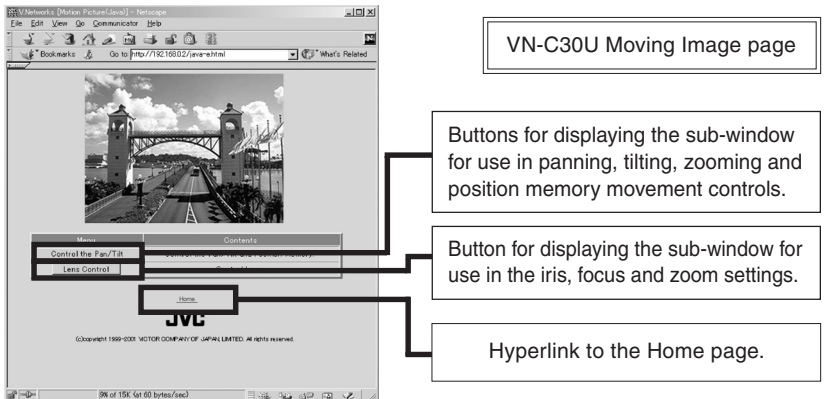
V.Networks [Motion Picture(Java)] - Netscape
File Edit View Go Communicator Help
Bookmarks Go to: http://192.168.0.2/java-e.html What's Related

VN-C30U Moving Image page

Buttons for displaying the sub-window for use in panning, tilting, zooming and position memory movement controls.

| Menu | Contents |
|---|---|
| Control the Pan/Tilt | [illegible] |
| Lens Control | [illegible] |

Button for displaying the sub-window for use in the iris, focus and zoom settings.

Home

JVC

(c)copyright 1999-2001 VICTOR COMPANY OF JAPAN, LIMITED. All rights reserved.

Hyperlink to the Home page.

9% of 15K (at 60 bytes/sec)